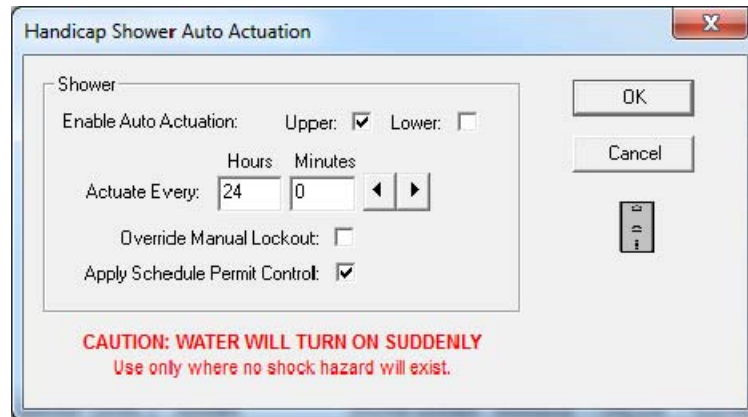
Handicap Shower Auto Actuation

X

Shower

Enable Auto Actuation: Upper: ☑ Lower: ☐

Hours Minutes

Actuate Every: 24 0

Override Manual Lockout: ☐

Apply Schedule Permit Control: ☑

OK

Cancel

CAUTION: WATER WILL TURN ON SUDDENLY

Use only where no shock hazard will exist.